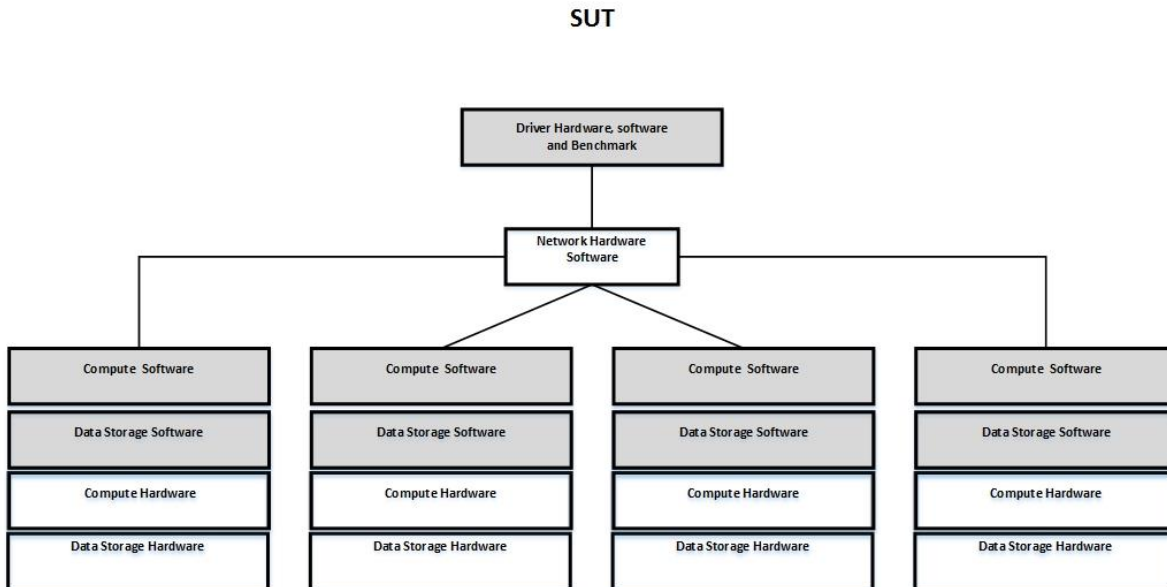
SUT

Driver Hardware, software and Benchmark

Network Hardware Software

Compute Software

Data Storage Software

Compute Hardware

Data Storage Hardware

Compute Software

Data Storage Software

Compute Hardware

Data Storage Hardware

Compute Software

Data Storage Software

Compute Hardware

Data Storage Hardware

Compute Software

Data Storage Software

Compute Hardware

Data Storage Hardware